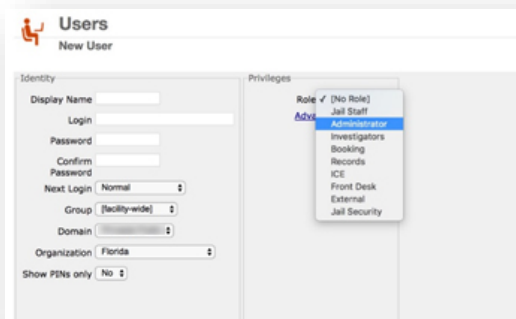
Users
New User

Identity

Display Name

Login

Password

Confirm Password

Next Login Normal

Group [facility-wide]

Domain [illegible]

Organization Florida

Show PINs only No

Privileges

Role ✓ [No Role]
Jail Staff
Administrator
Investigators
Booking
Records
ICE
Front Desk
External
Jail Security

Adva